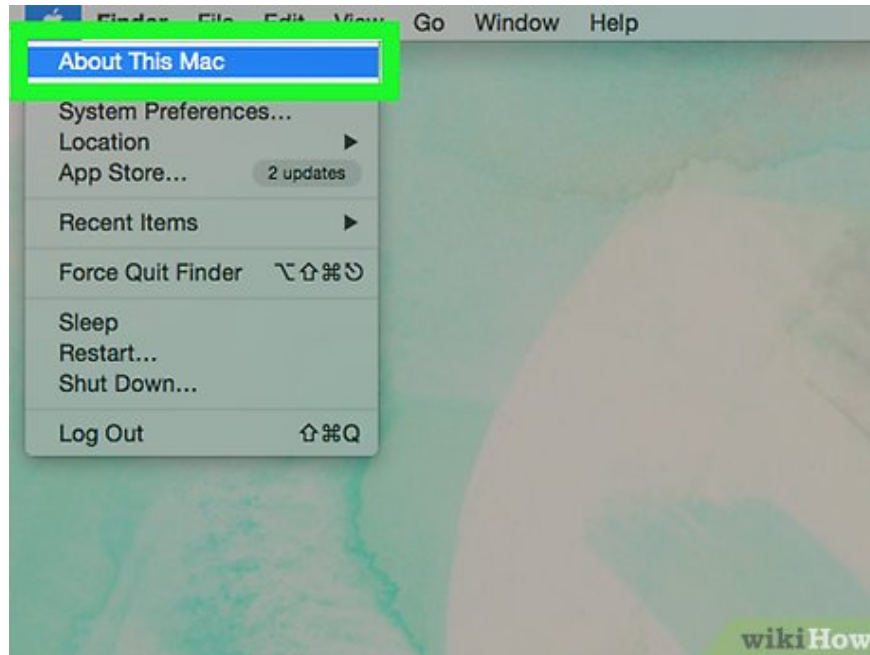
Finder File Edit View Go Window Help

About This Mac

System Preferences...
Location ▶
App Store... 2 updates

Recent Items ▶

Force Quit Finder ⌥⇧⌘⎋

Sleep
Restart...
Shut Down...

Log Out ⇧⌘Q

wikiHow